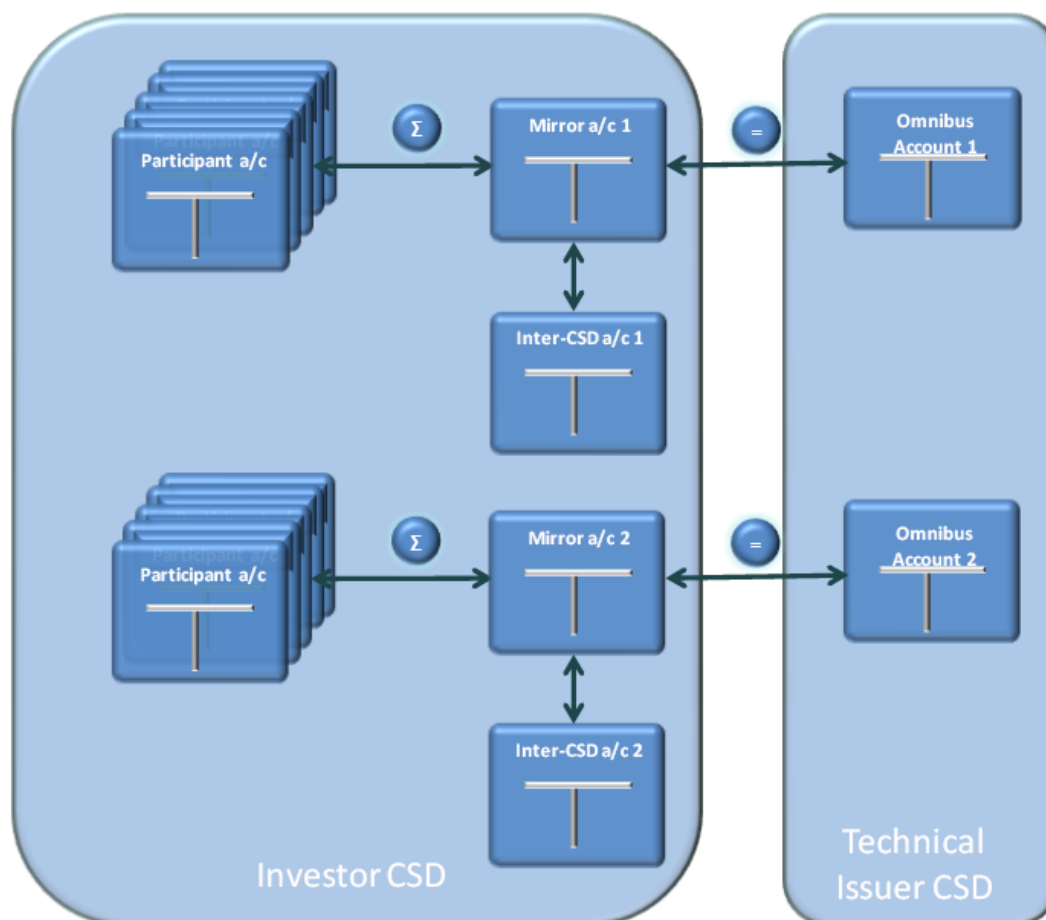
Participant a/c

Participant a/c

$\Sigma$

Mirror a/c 1

=

Omnibus Account 1

Inter-CSD a/c 1

Participant a/c

Participant a/c

$\Sigma$

Mirror a/c 2

=

Omnibus Account 2

Inter-CSD a/c 2

Investor CSD

Technical Issuer CSD